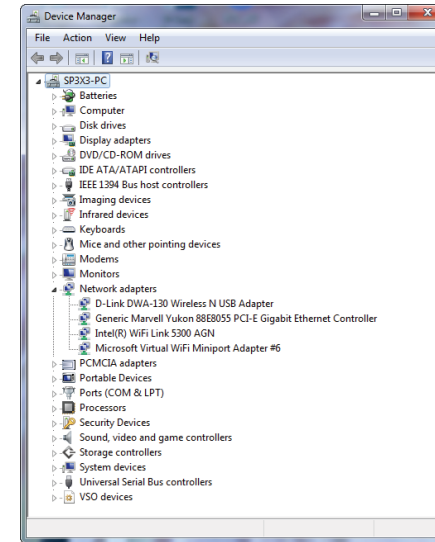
Device Manager

File Action View Help

SP3X3-PC
Batteries
Computer
Disk drives
Display adapters
DVD/CD-ROM drives
IDE ATA/ATAPI controllers
IEEE 1394 Bus host controllers
Imaging devices
Infrared devices
Keyboards
Mice and other pointing devices
Modems
Monitors
Network adapters
D-Link DWA-130 Wireless N USB Adapter
Generic Marvell Yukon 88E8055 PCI-E Gigabit Ethernet Controller
Intel(R) WiFi Link 5300 AGN
Microsoft Virtual WiFi Miniport Adapter #6
PCMCIA adapters
Portable Devices
Ports (COM & LPT)
Processors
Security Devices
Sound, video and game controllers
Storage controllers
System devices
Universal Serial Bus controllers
VSO devices